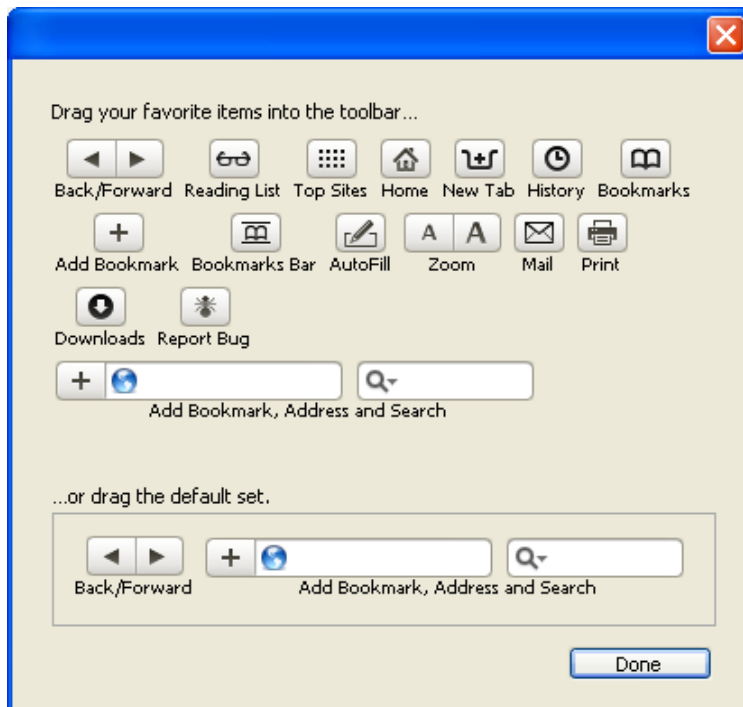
Drag your favorite items into the toolbar...

Back/Forward Reading List Top Sites Home New Tab History Bookmarks

Add Bookmark Bookmarks Bar AutoFill A A Zoom Mail Print

Downloads Report Bug

Add Bookmark, Address and Search

...or drag the default set.

Back/Forward Add Bookmark, Address and Search

Done